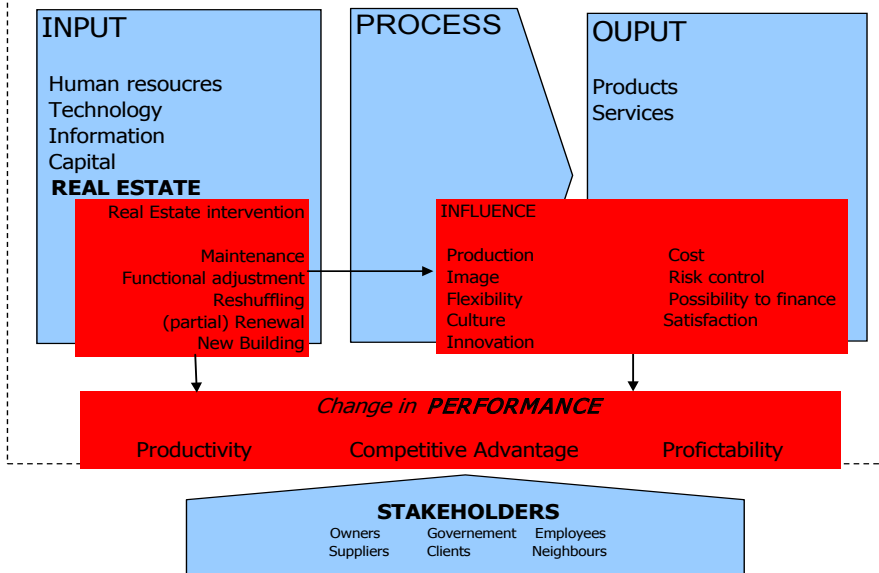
INPUT

Human resoucres
Technology
Information
Capital
REAL ESTATE

PROCESS

OUPUT

Products
Services

Real Estate intervention

Maintenance
Functional adjustment
Reshuffling
(partial) Renewal
New Building

INFLUENCE

Production
Image
Flexibility
Culture
Innovation

Cost
Risk control
Possibility to finance
Satisfaction

Change in PERFORMANCE

Productivity Competitive Advantage Profictability

STAKEHOLDERS
Owners Governement Employees
Suppliers Clients Neighbours